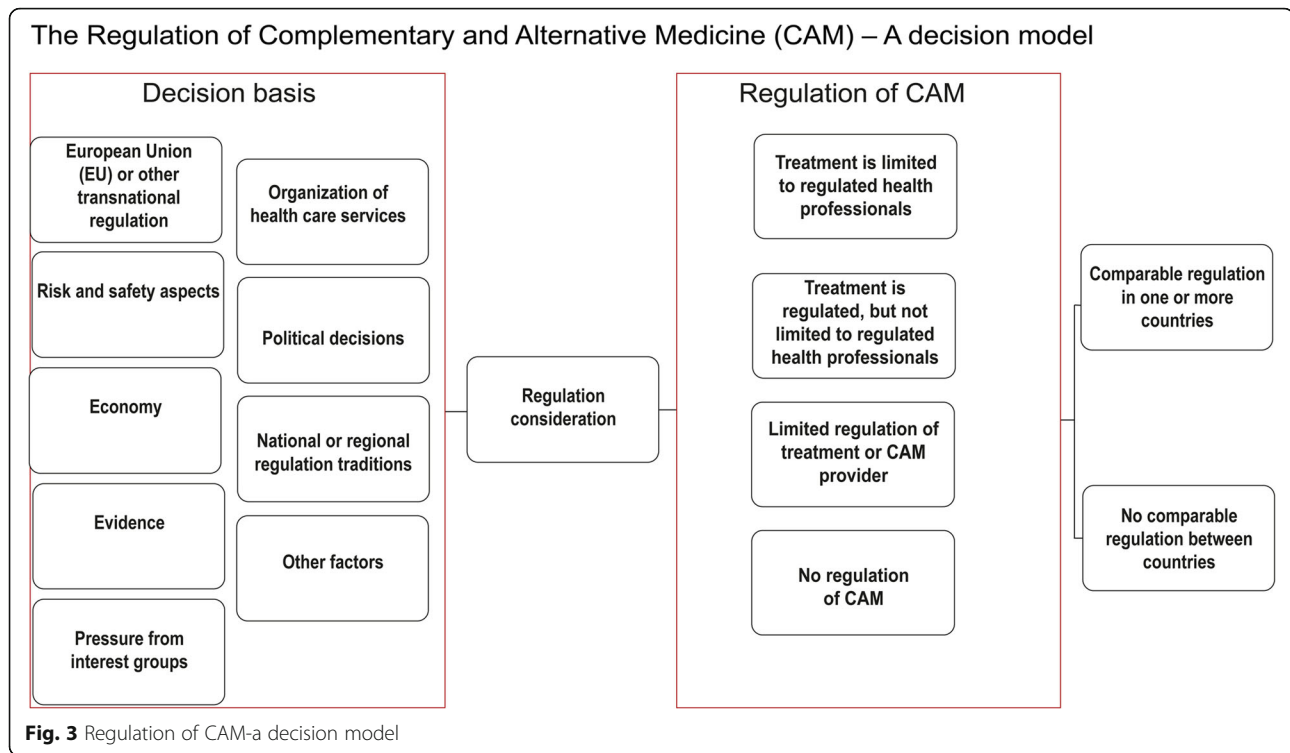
The Regulation of Complementary and Alternative Medicine (CAM) – A decision model

Decision basis

European Union (EU) or other transnational regulation

Risk and safety aspects

Economy

Evidence

Pressure from interest groups

Organization of health care services

Political decisions

National or regional regulation traditions

Other factors

Regulation consideration

Regulation of CAM

Treatment is limited to regulated health professionals

Treatment is regulated, but not limited to regulated health professionals

Limited regulation of treatment or CAM provider

No regulation of CAM

Comparable regulation in one or more countries

No comparable regulation between countries

**Fig. 3** Regulation of CAM-a decision model